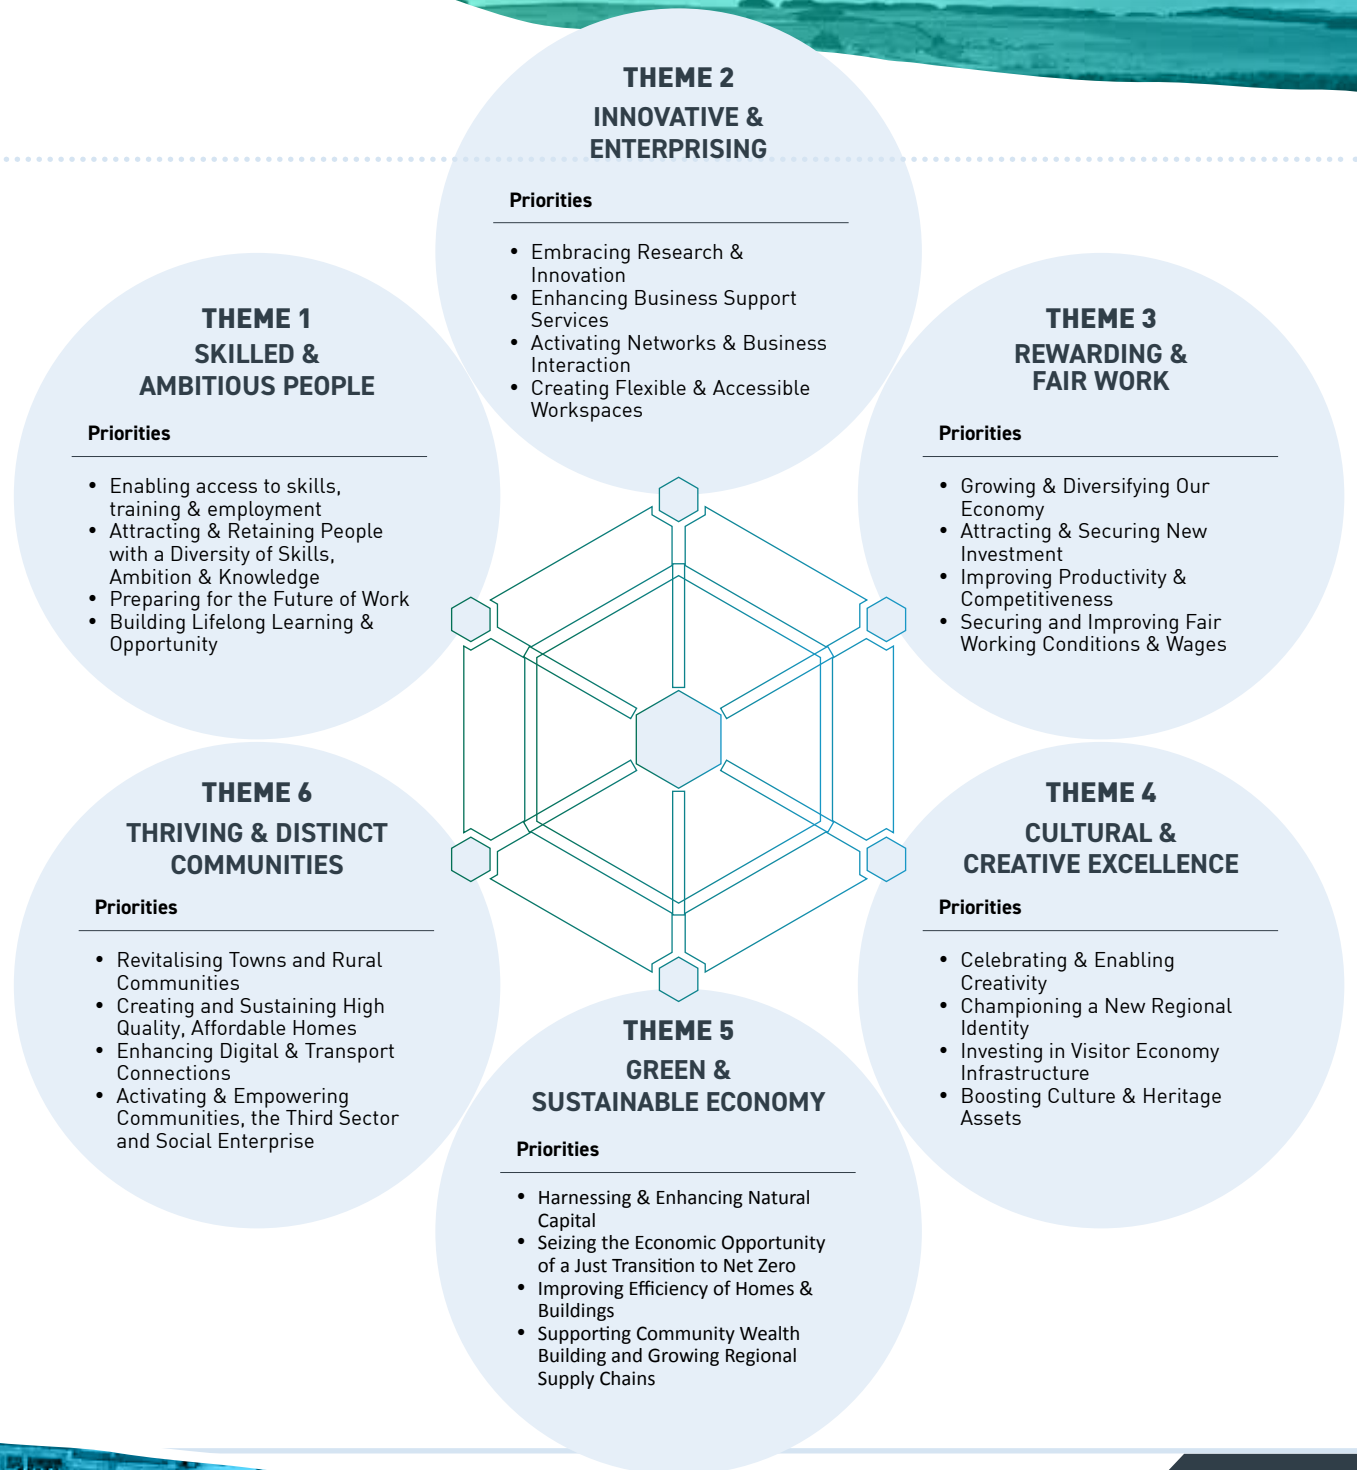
THEME 2
INNOVATIVE & ENTERPRISING

Priorities

- Embracing Research & Innovation
- Enhancing Business Support Services
- Activating Networks & Business Interaction
- Creating Flexible & Accessible Workspaces

THEME 1
SKILLED & AMBITIOUS PEOPLE

Priorities

- Enabling access to skills, training & employment
- Attracting & Retaining People with a Diversity of Skills, Ambition & Knowledge
- Preparing for the Future of Work
- Building Lifelong Learning & Opportunity

THEME 3
REWARDING & FAIR WORK

Priorities

- Growing & Diversifying Our Economy
- Attracting & Securing New Investment
- Improving Productivity & Competitiveness
- Securing and Improving Fair Working Conditions & Wages

THEME 6
THRIVING & DISTINCT COMMUNITIES

Priorities

- Revitalising Towns and Rural Communities
- Creating and Sustaining High Quality, Affordable Homes
- Enhancing Digital & Transport Connections
- Activating & Empowering Communities, the Third Sector and Social Enterprise

THEME 4
CULTURAL & CREATIVE EXCELLENCE

Priorities

- Celebrating & Enabling Creativity
- Championing a New Regional Identity
- Investing in Visitor Economy Infrastructure
- Boosting Culture & Heritage Assets

THEME 5
GREEN & SUSTAINABLE ECONOMY

Priorities

- Harnessing & Enhancing Natural Capital
- Seizing the Economic Opportunity of a Just Transition to Net Zero
- Improving Efficiency of Homes & Buildings
- Supporting Community Wealth Building and Growing Regional Supply Chains